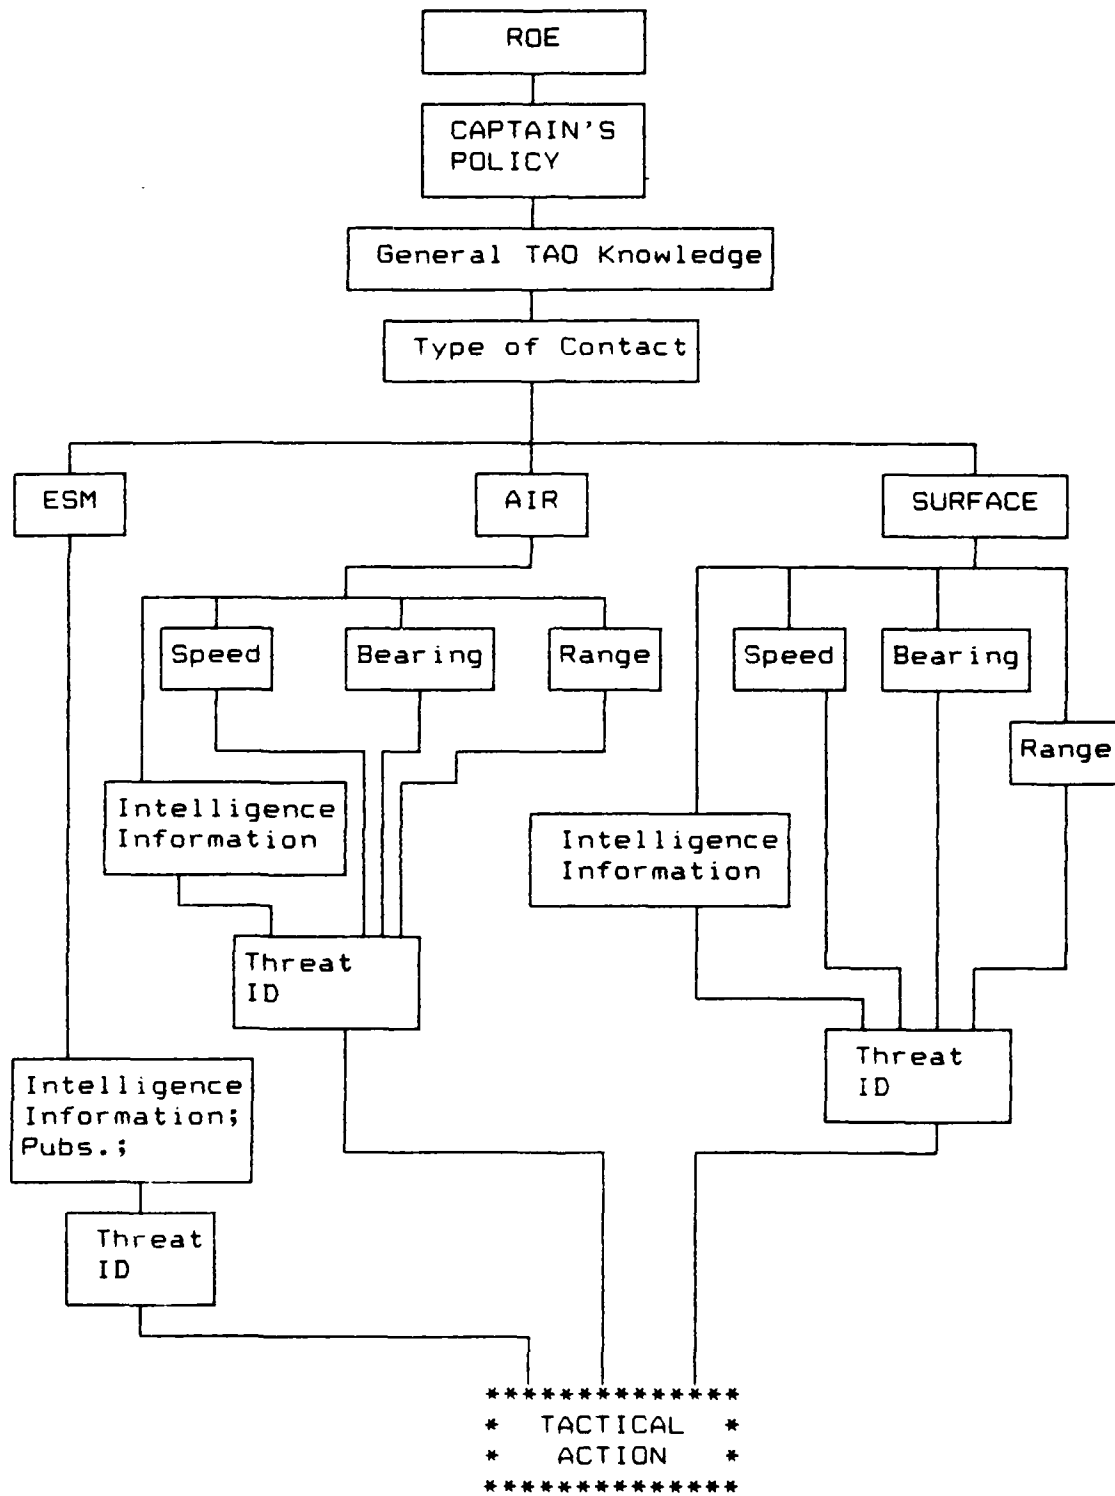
ROE

CAPTAIN'S POLICY

General TAO Knowledge

Type of Contact

ESM

AIR

SURFACE

Speed

Bearing

Range

Speed

Bearing

Range

Intelligence Information

Intelligence Information

Threat ID

Threat ID

Intelligence Information; Pubs.;

Threat ID

**************
* TACTICAL *
* ACTION *
**************